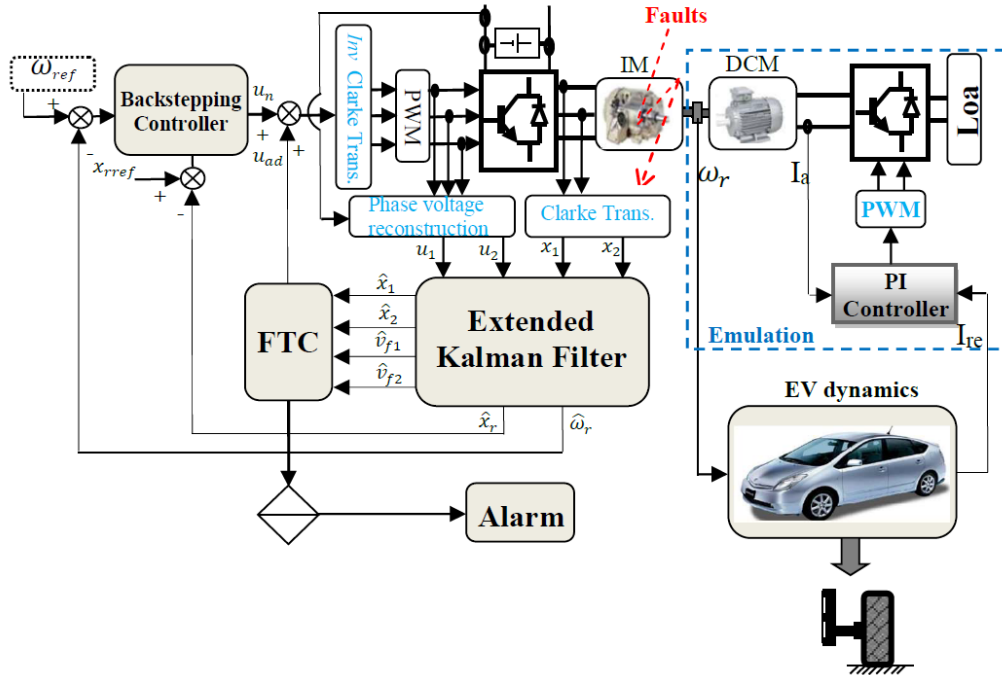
$\omega_{ref}$
+
Backstepping Controller
$u_n$
+
$u_{ad}$
+
-
$x_{rref}$
+
-
Inv Clarke Trans.
PWM
Faults
IM
DCM
Loa
$\omega_r$
$I_a$
PWM
Phase voltage reconstruction
Clarke Trans.
$u_1$
$u_2$
$x_1$
$x_2$
PI Controller
Emulation
$I_{re}$
$\hat{x}_1$
$\hat{x}_2$
$\hat{v}_{f1}$
$\hat{v}_{f2}$
FTC
Extended Kalman Filter
$\hat{x}_r$
$\hat{\omega}_r$
EV dynamics
Alarm